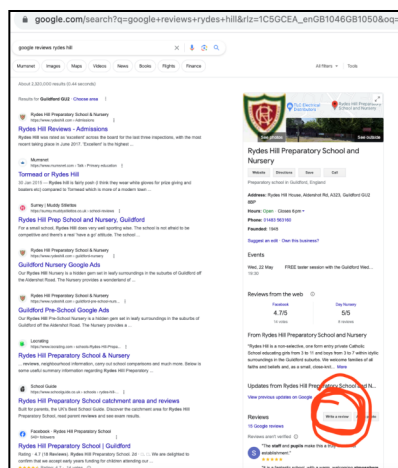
google.com/search?q=google+reviews+rydes+hill&rlz=1C5GCEA_enGB1046GB1050&oq=

google reviews rydes hill

Mumsnet Images Maps Videos News Books Flights Finance All filters Tools

About 2,320,000 results (0.44 seconds)

Results for Guildford GU2 · Choose area

Rydes Hill Preparatory School
https://www.rydeshill.com › admissions

Rydes Hill Reviews - Admissions

Rydes Hill was rated as 'excellent' across the board for the last three inspections, with the most recent taking place in June 2017. "Excellent" is the highest ...

Mumsnet
https://www.mumsnet.com › Talk › Primary education

Tormead or Rydes Hill

30 Jan 2015 — Rydes Hill is fairly posh (I think they wear white gloves for prize giving and baskets etc) compared to Tormead which is more of a modern town ...

Surrey | Muddy Stilettos
https://surrey.muddystilettos.co.uk › school-reviews

Rydes Hill Prep School and Nursery, Guildford

For a small school, Rydes Hill does very well sporting wise. The school is not afraid to be competitive and there's a real 'have a go' attitude. The school ...

Rydes Hill Preparatory School & Nursery
https://www.rydeshill.com › guildford-nursery

Guildford Nursery Google Ads

Our Rydes Hill Nursery is a hidden gem set in leafy surroundings in the suburbs of Guildford off the Aldershot Road. The Nursery provides a wonderland of ...

Rydes Hill Preparatory School & Nursery
https://www.rydeshill.com › guildford-pre-school-nurs...

Guildford Pre-School Google Ads

Our Rydes Hill Pre-School Nursery is a hidden gem set in leafy surroundings in the suburbs of Guildford off the Aldershot Road. The Nursery provides a ...

Locrating
https://www.locrating.com › schools › Rydes-Hill-Prep...

Rydes Hill Preparatory School & Nursery

... reviews, neighbourhood information, carry out school comparisons and much more. Below is some useful summary information regarding Rydes Hill Preparatory ...

School Guide
https://www.schoolguide.co.uk › schools › rydes-hill-...

Rydes Hill Preparatory School catchment area and reviews

Built for parents, the UK's Best School Guide. Discover the catchment area for Rydes Hill Preparatory School, read parent reviews and see exam results.

Facebook · Rydes Hill Preparatory School
940+ followers

Rydes Hill Preparatory School | Guildford

Rating · 4.7 (16 Reviews) · Rydes Hill Preparatory School. 24 ... We are delighted to confirm that we accept early years funding for children attending our ...

DJJ Electrical Solutions

See photos  See outside

Rydes Hill Preparatory School and Nursery

Website  Directions  Save  Call

Preparatory school in Guildford, England

Address: Rydes Hill House, Aldershot Rd, Guildford GU2 8BP

Hours: Open · Closes 6 pm

Phone: 01483 563160

Founded: 1945

Suggest an edit · Own this business?

Events

Wed, 22 May 9:30 AM  FREE taster session with the Guildford Wel...

Reviews from the web

Facebook 4.7/5 16 votes

Day Nursery 5/5 8 reviews

From Rydes Hill Preparatory School and Nursery

"Rydes Hill is a non-selective, one form entry private Catholic School educating girls from 3 to 11 and boys from 3 to 7 within idyllic surroundings in the Guildford suburbs. We welcome families of all faiths and beliefs and, as a small, close-knit... More

Updates from Rydes Hill Preparatory School and N...

View previous updates on Google

Reviews

10 Google reviews  Write a review  Add a photo

Reviews aren't verified

"The staff and pupils make this a truly ... environment."

"It is a fantastic school, with a warm, welcoming atmosphere ..."